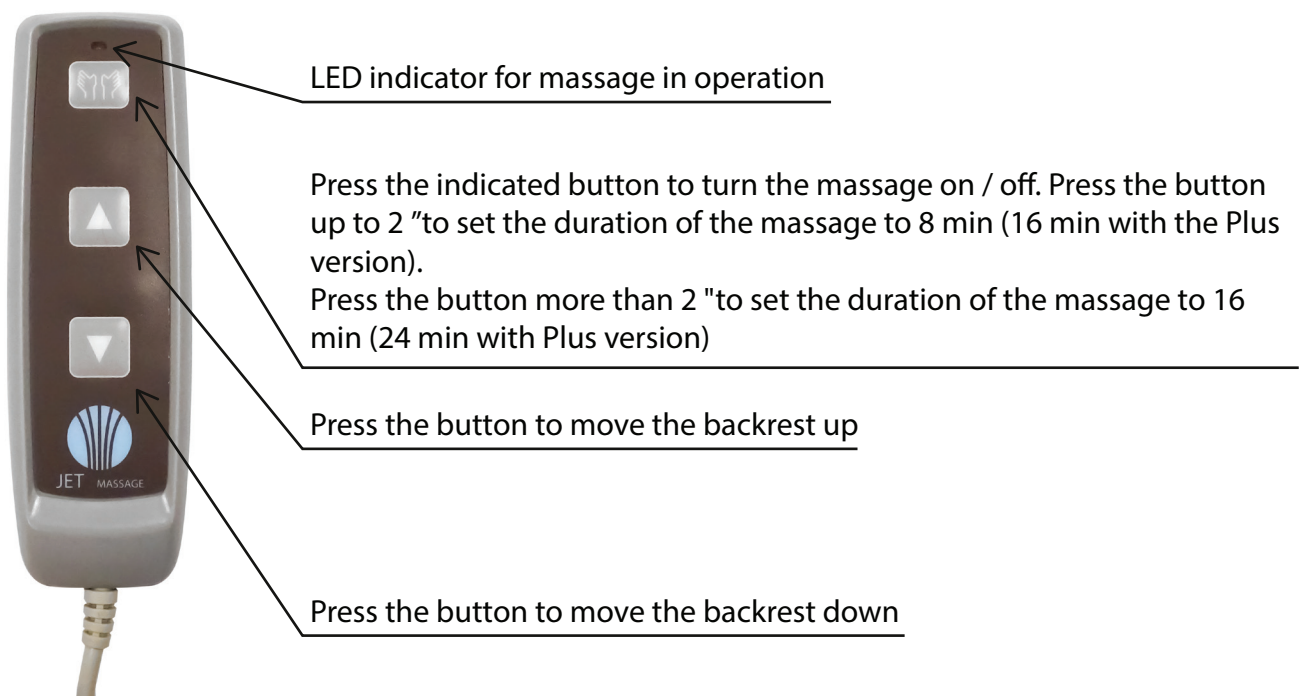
JET MASSAGE

LED indicator for massage in operation

Press the indicated button to turn the massage on / off. Press the button up to 2 ”to set the duration of the massage to 8 min (16 min with the Plus version).
Press the button more than 2 "to set the duration of the massage to 16 min (24 min with Plus version)

Press the button to move the backrest up

Press the button to move the backrest down